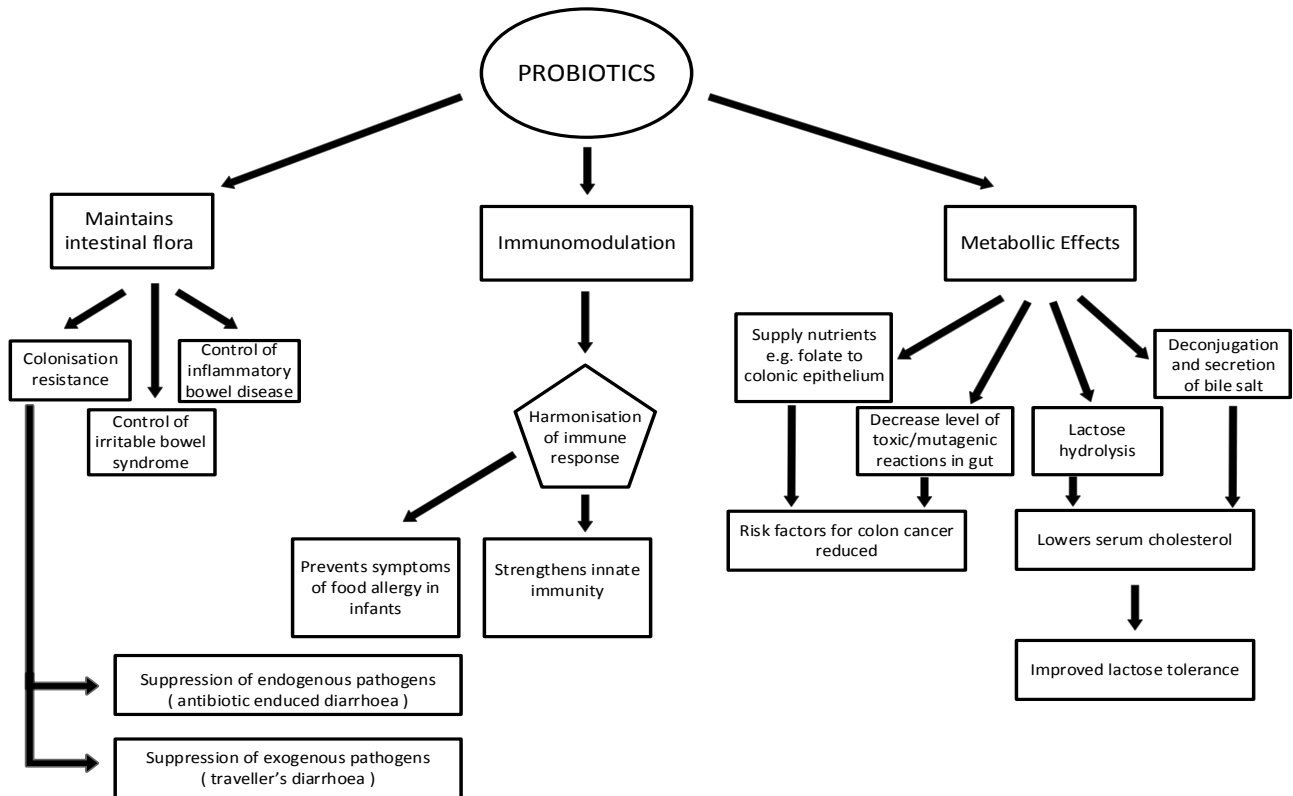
PROBIOTICS

Maintains intestinal flora

Immunomodulation

Metabollic Effects

Colonisation resistance

Control of irritable bowel syndrome

Control of inflammatory bowel disease

Harmonisation of immune response

Supply nutrients e.g. folate to colonic epithelium

Decrease level of toxic/mutagenic reactions in gut

Lactose hydrolysis

Deconjugation and secretion of bile salt

Prevents symptoms of food allergy in infants

Strengthens innate immunity

Risk factors for colon cancer reduced

Lowers serum cholesterol

Improved lactose tolerance

Suppression of endogenous pathogens ( antibiotic enduced diarrhoea )

Suppression of exogenous pathogens ( traveller's diarrhoea )